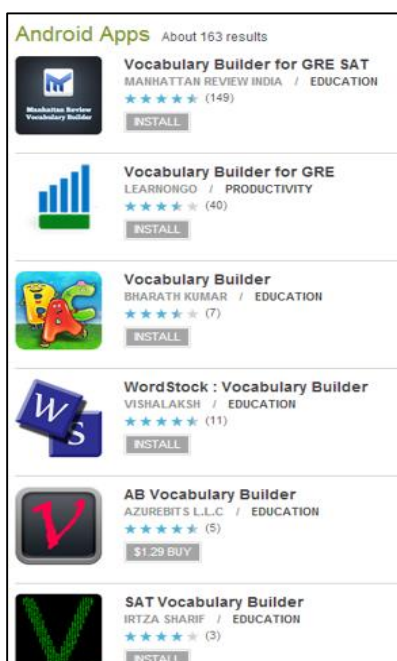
Android Apps About 163 results

Manhattan Review Vocabulary Builder

Vocabulary Builder for GRE SAT
MANHATTAN REVIEW INDIA / EDUCATION
(149)
INSTALL

Vocabulary Builder for GRE
LEARNONGO / PRODUCTIVITY
(40)
INSTALL

Vocabulary Builder
BHARATH KUMAR / EDUCATION
(7)
INSTALL

WordStock : Vocabulary Builder
VISHALAKSH / EDUCATION
(11)
INSTALL

AB Vocabulary Builder
AZUREBITS L.L.C / EDUCATION
(5)
$1.29 BUY

SAT Vocabulary Builder
IRTZA SHARIF / EDUCATION
(3)
INSTALL